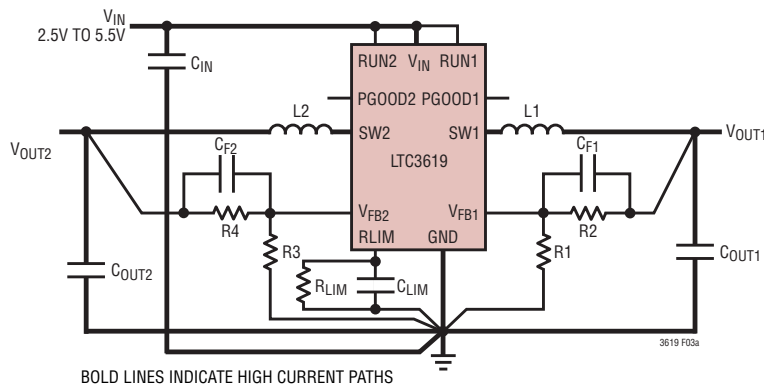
$V_{IN}$
2.5V TO 5.5V

$C_{IN}$

RUN2 $V_{IN}$ RUN1

PGOOD2 PGOOD1

L2

SW2

SW1

L1

$V_{OUT2}$

$V_{OUT1}$

LTC3619

$C_{F2}$

$C_{F1}$

$V_{FB2}$

$V_{FB1}$

R4

R2

RLIM

GND

R3

R1

$C_{OUT2}$

$C_{OUT1}$

$R_{LIM}$

$C_{LIM}$

3619 F03a

BOLD LINES INDICATE HIGH CURRENT PATHS